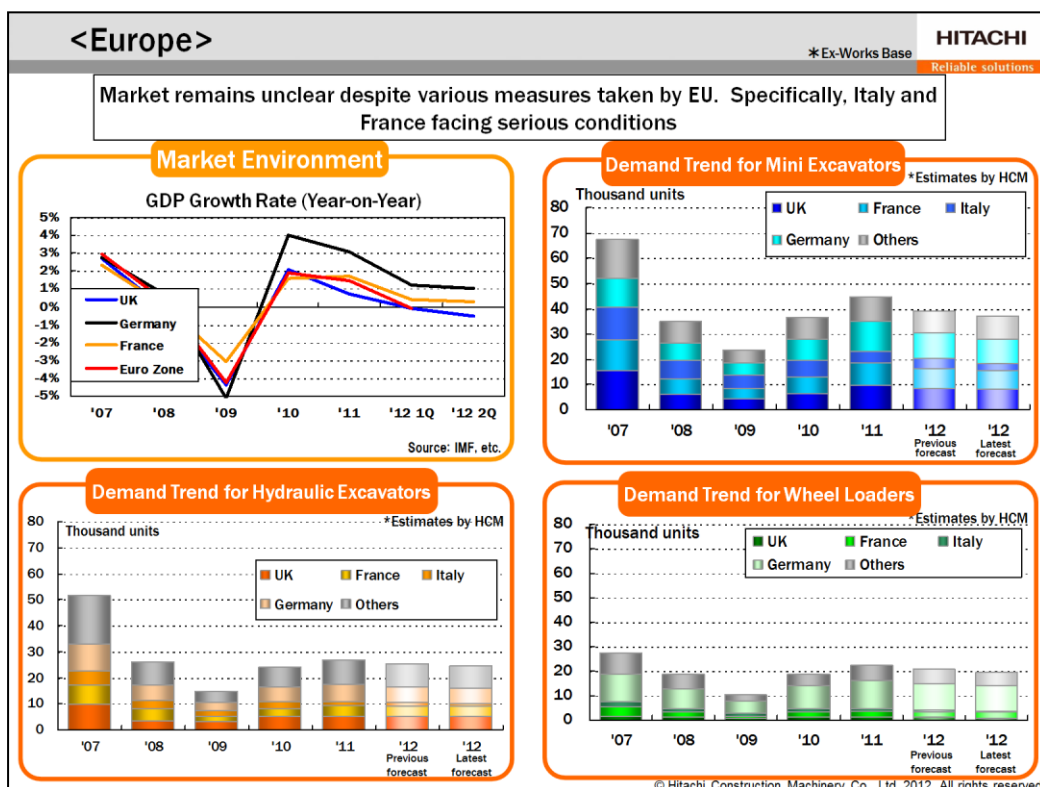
<Europe>

*Ex-Works Base

HITACHI
Reliable solutions

Market remains unclear despite various measures taken by EU. Specifically, Italy and France facing serious conditions

Market Environment

GDP Growth Rate (Year-on-Year)

5%
4%
3%
2%
1%
0%
-1%
-2%
-3%
-4%
-5%

UK
Germany
France
Euro Zone

'07 '08 '09 '10 '11 '12 1Q '12 2Q

Source: IMF, etc.

Demand Trend for Mini Excavators

*Estimates by HCM

Thousand units

80
70
60
50
40
30
20
10
0

UK France Italy
Germany Others

'07 '08 '09 '10 '11 '12 Previous forecast '12 Latest forecast

Demand Trend for Hydraulic Excavators

*Estimates by HCM

80
70
60
50
40
30
20
10
0

Thousand units

UK France Italy
Germany Others

'07 '08 '09 '10 '11 '12 Previous forecast '12 Latest forecast

Demand Trend for Wheel Loaders

*Estimates by HCM

80
70
60
50
40
30
20
10
0

Thousand units

UK France Italy
Germany Others

'07 '08 '09 '10 '11 '12 Previous forecast '12 Latest forecast

© Hitachi Construction Machinery Co., Ltd. 2012. All rights reserved